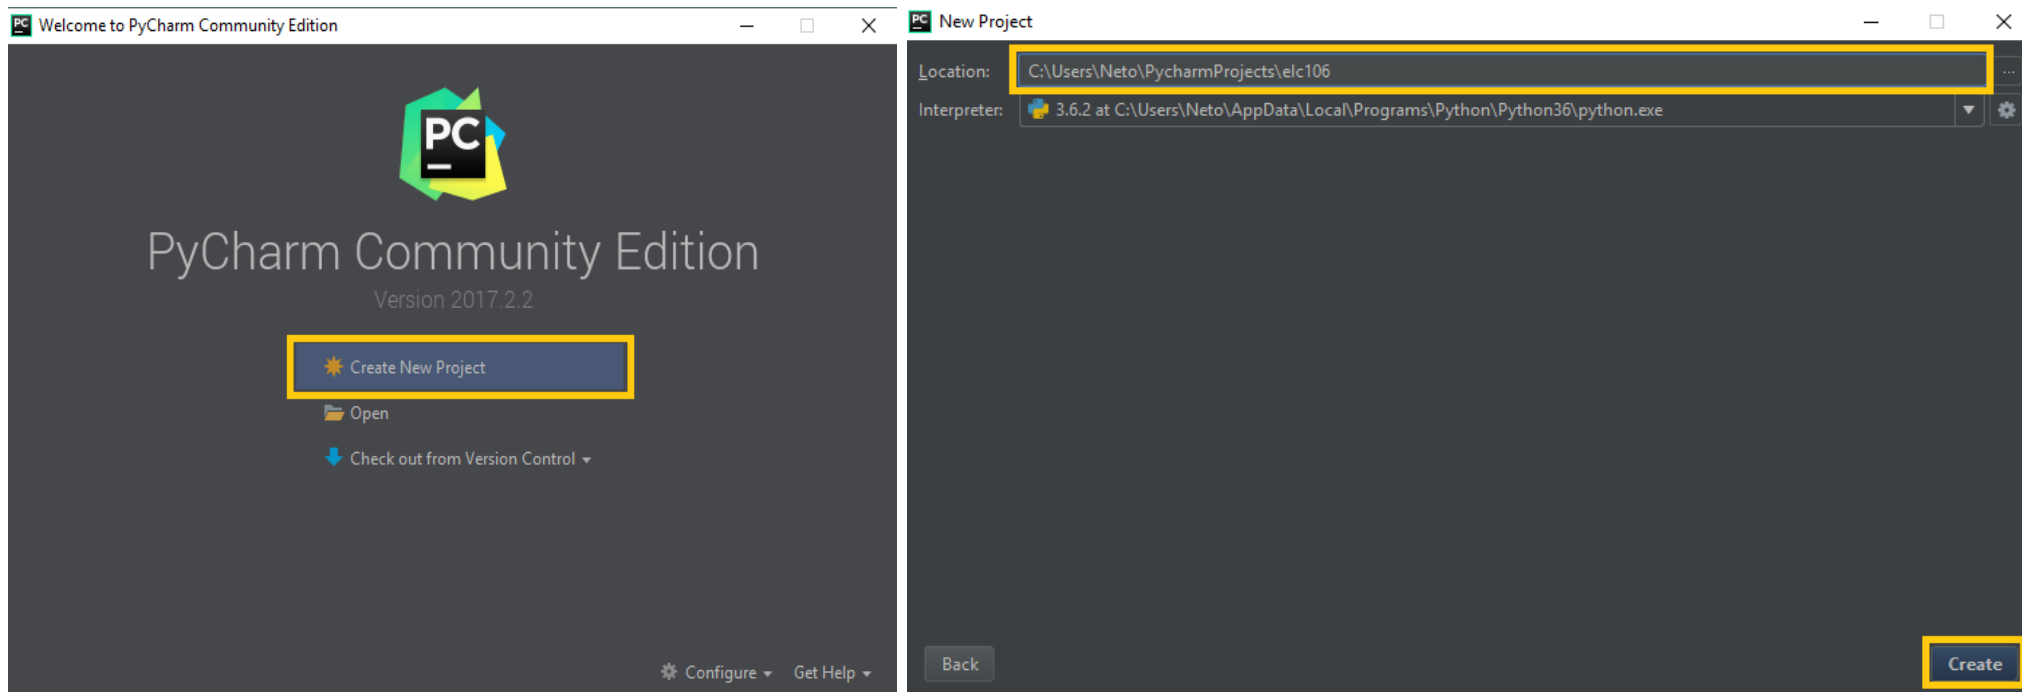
PC Welcome to PyCharm Community Edition

PC

PyCharm Community Edition

Version 2017.2.2

Create New Project

Open

Check out from Version Control ▾

Configure ▾ Get Help ▾

PC New Project

Location: C:\Users\Neto\PycharmProjects\elc106

Interpreter: 3.6.2 at C:\Users\Neto\AppData\Local\Programs\Python\Python36\python.exe

Back

Create